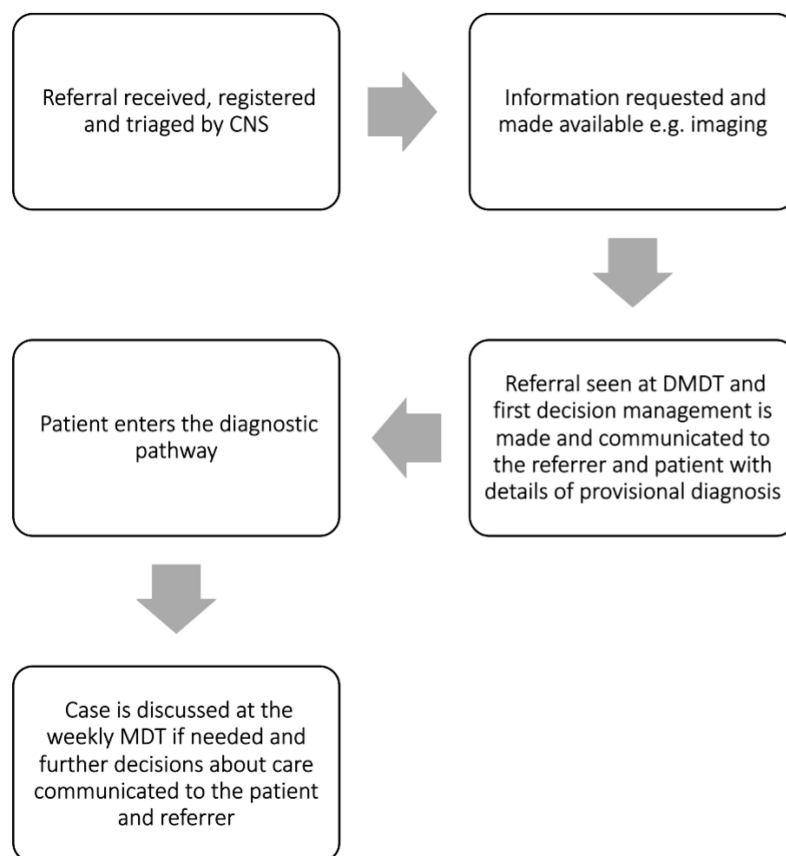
Referral received, registered and triaged by CNS

Information requested and made available e.g. imaging

Referral seen at DMDT and first decision management is made and communicated to the referrer and patient with details of provisional diagnosis

Patient enters the diagnostic pathway

Case is discussed at the weekly MDT if needed and further decisions about care communicated to the patient and referrer